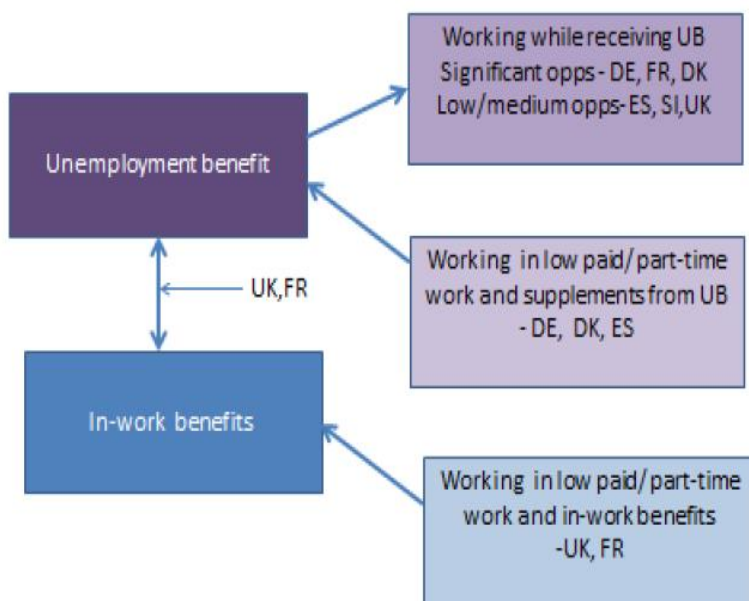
Unemployment benefit

Working while receiving UB
Significant opps - DE, FR, DK
Low/medium opps- ES, SI,UK

UK,FR

Working in low paid/part-time work and supplements from UB - DE, DK, ES

In-work benefits

Working in low paid/part-time work and in-work benefits -UK, FR